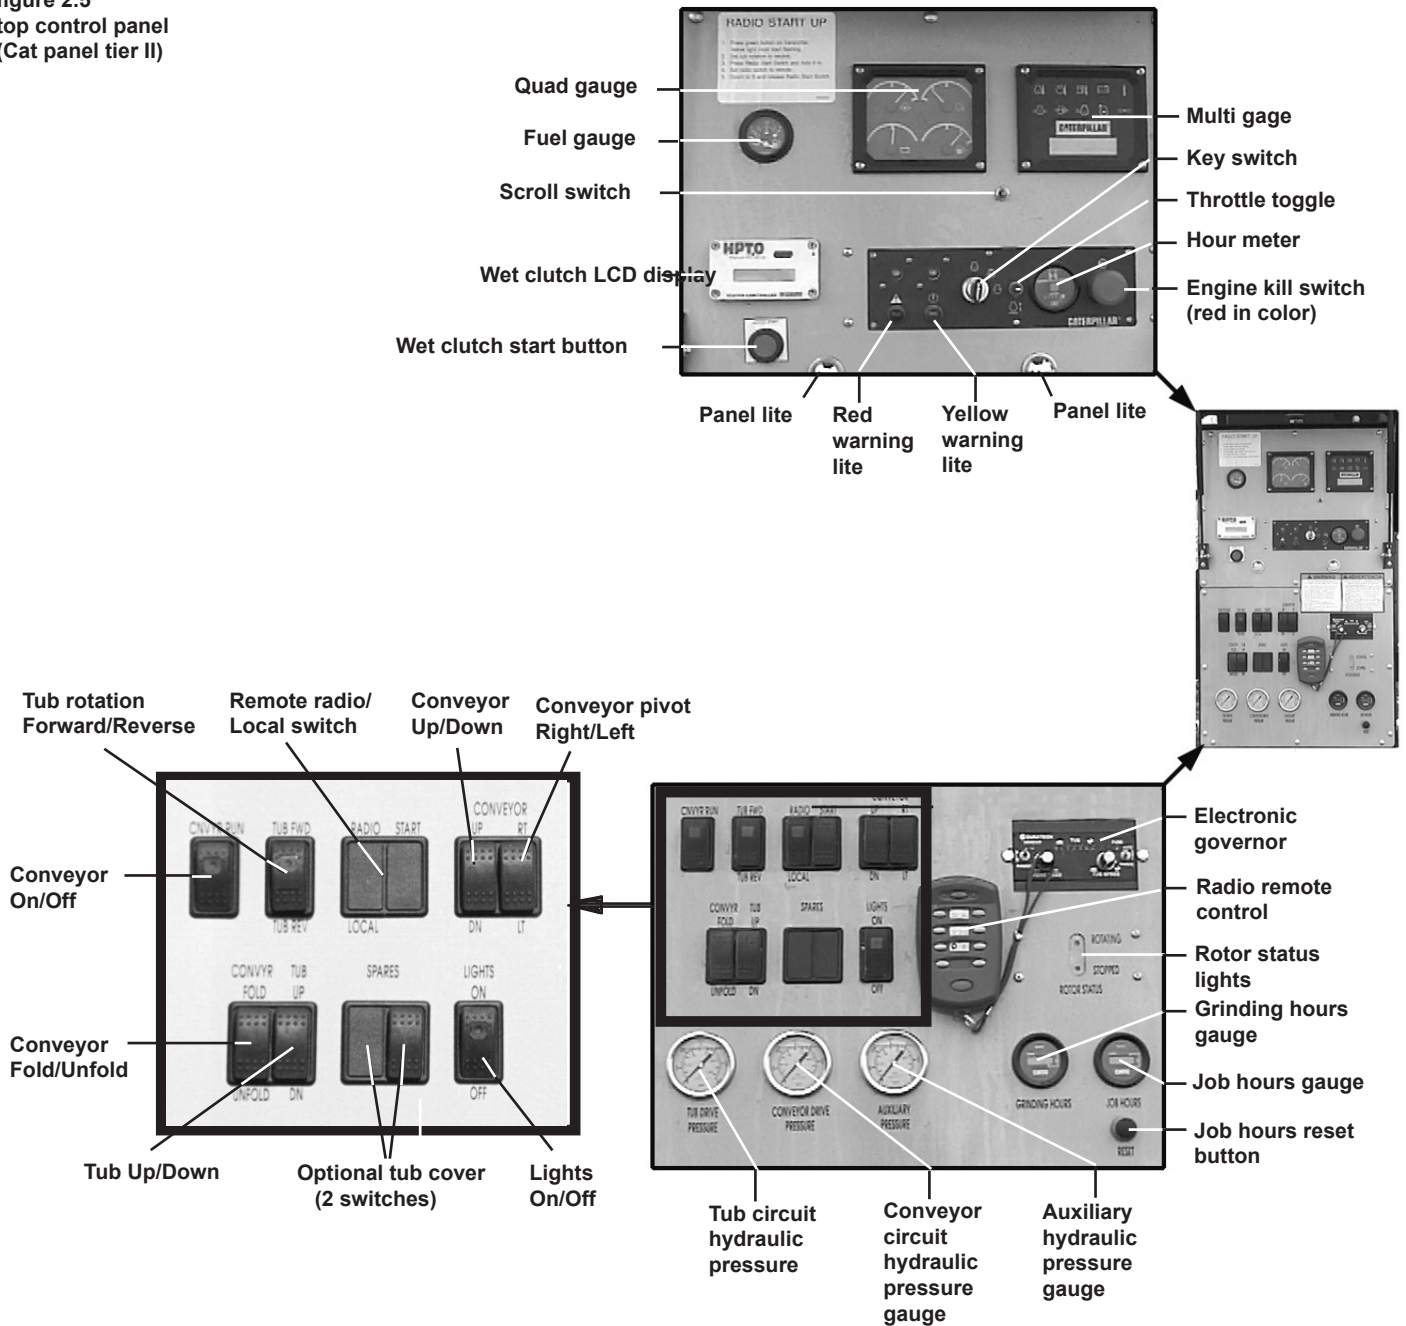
igure 2.5
top control panel
(Cat panel tier II)

RADIO START UP

Quad gauge

Fuel gauge

Scroll switch

Multi gage

Key switch

Throttle toggle

Hour meter

Engine kill switch (red in color)

HPTO

Wet clutch LCD display

Wet clutch start button

CATERPILLAR

Panel lite

Red warning lite

Yellow warning lite

Panel lite

Tub rotation Forward/Reverse

Remote radio/ Local switch

Conveyor Up/Down

Conveyor pivot Right/Left

CNVYR RUN

TUB FWD

TUB REV

RADIO

START

LOCAL

CONVEYOR UP

RT

DN

LT

Conveyor On/Off

CONVYR FOLD

TUB UP

UNFOLD

DN

SPARES

LIGHTS ON

OFF

Conveyor Fold/Unfold

Tub Up/Down

Optional tub cover (2 switches)

Lights On/Off

Electronic governor

Radio remote control

ROTATING

STOPPED

ROTOR STATUS

Rotor status lights

Grinding hours gauge

Job hours gauge

Job hours reset button

TUB DRIVE PRESSURE

CONVEYOR DRIVE PRESSURE

AUXILIARY PRESSURE

GRINDING HOURS

JOB HOURS

RESET

Tub circuit hydraulic pressure

Conveyor circuit hydraulic pressure gauge

Auxiliary hydraulic pressure gauge